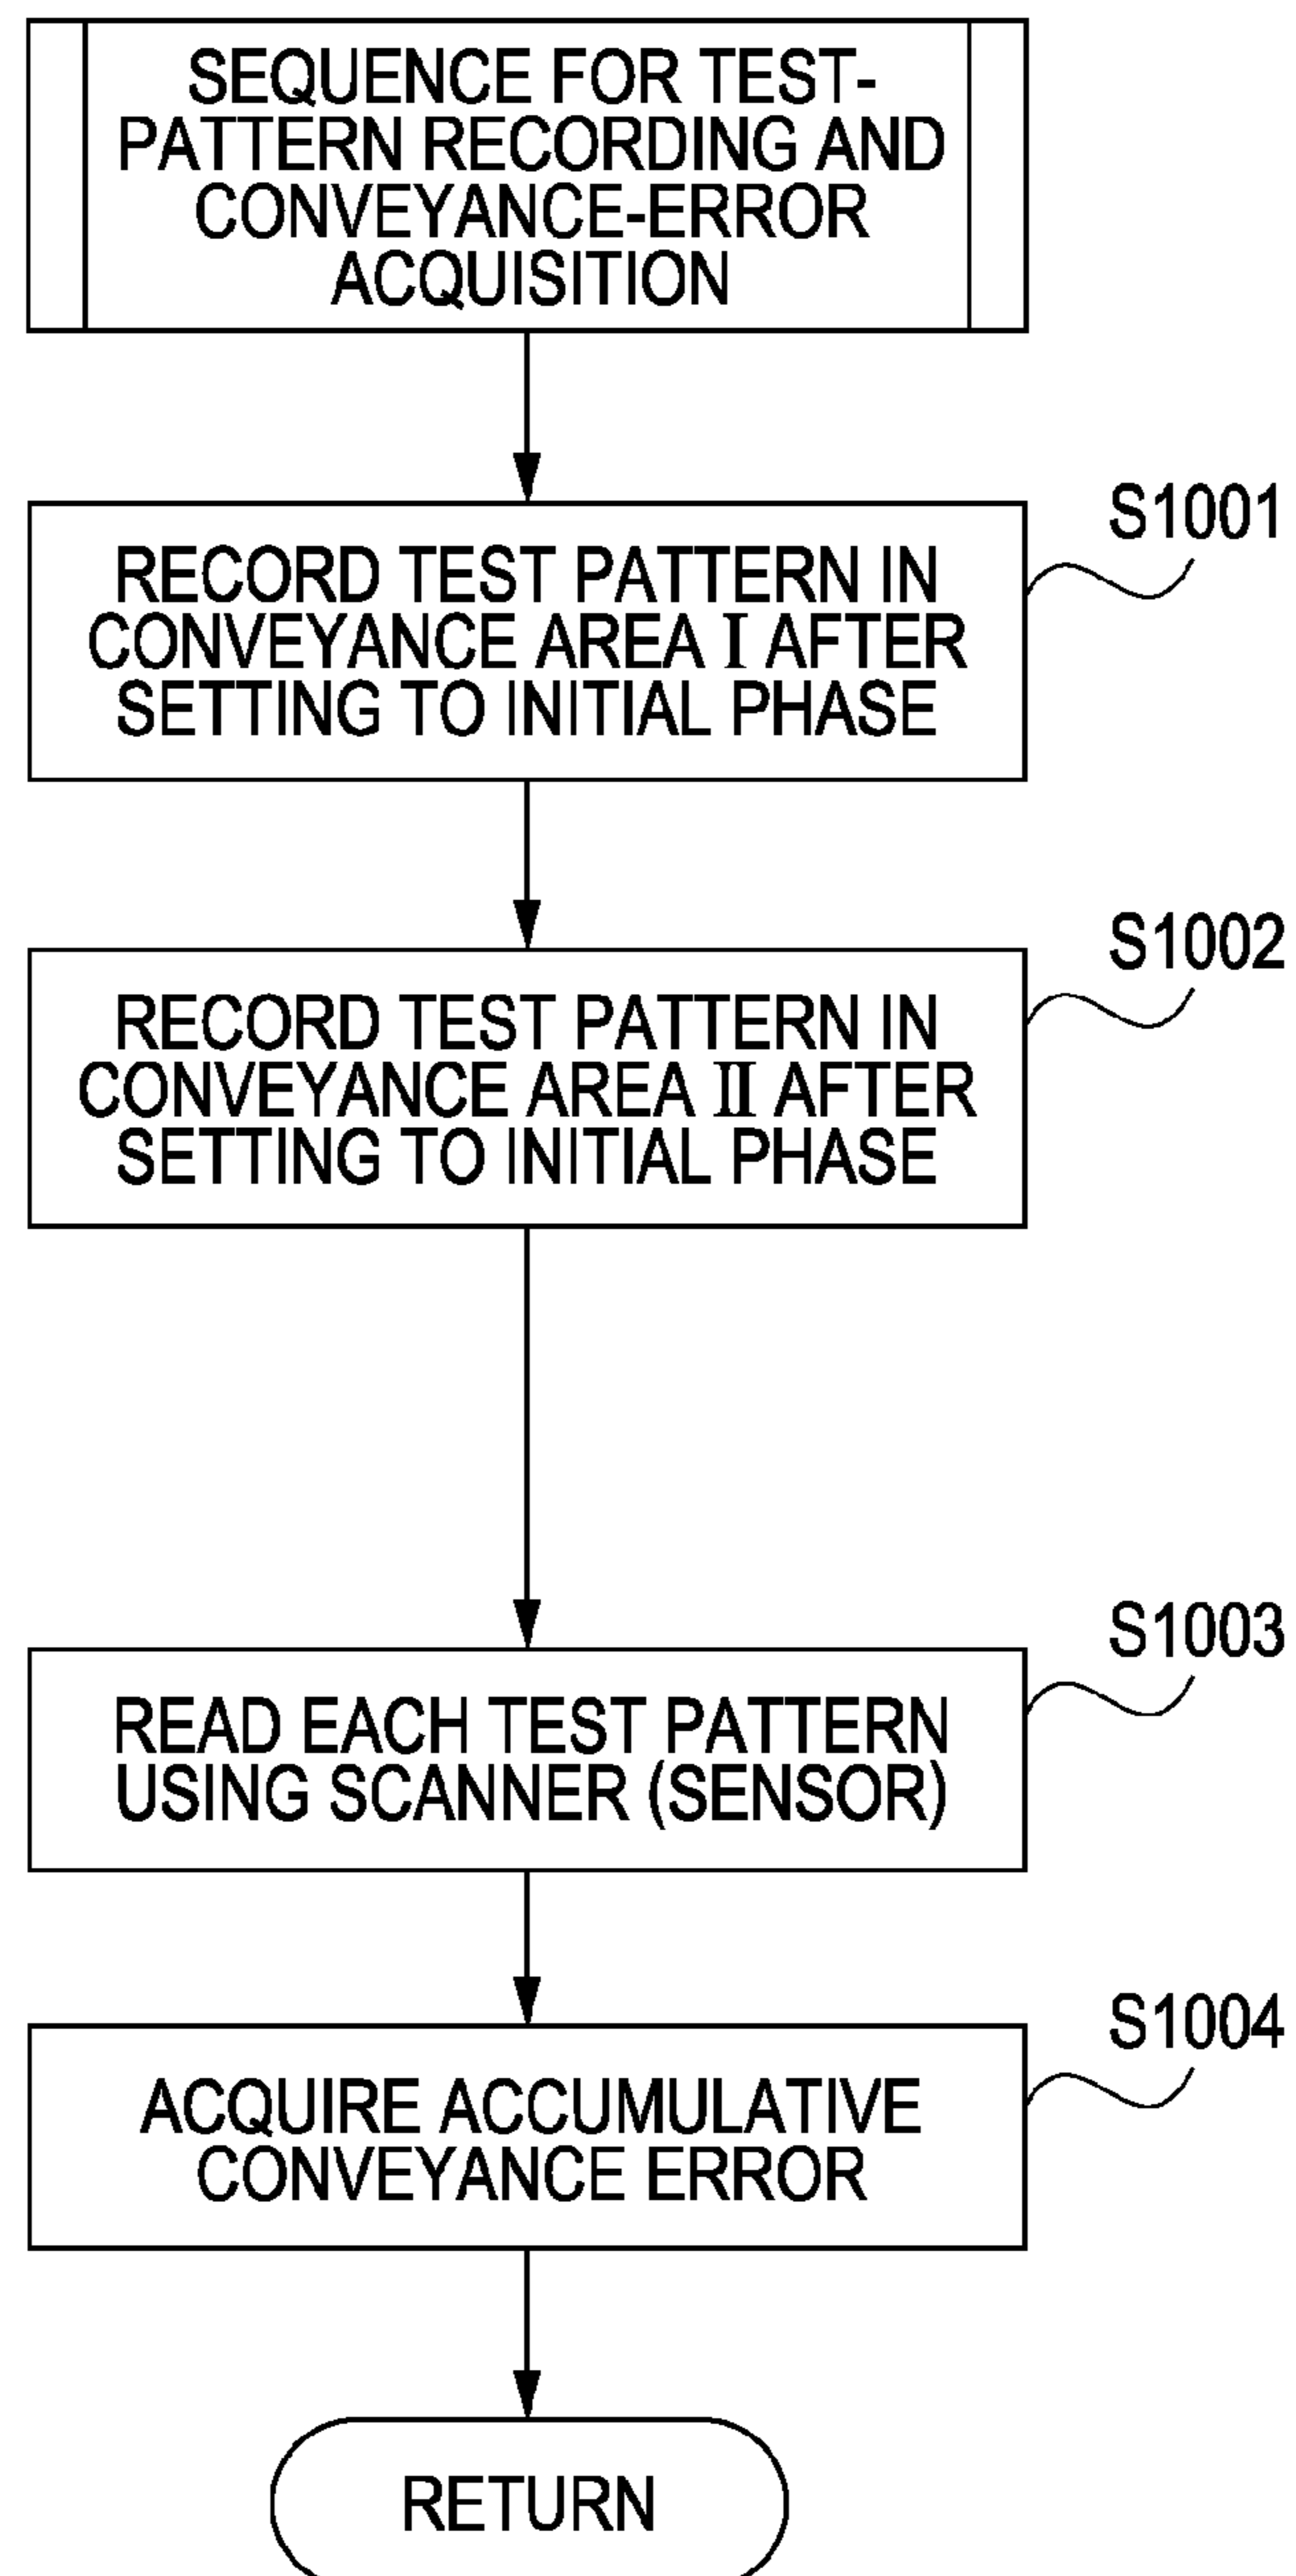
SEQUENCE FOR TEST-PATTERN RECORDING AND CONVEYANCE-ERROR ACQUISITION

S1001

RECORD TEST PATTERN IN CONVEYANCE AREA I AFTER SETTING TO INITIAL PHASE

S1002

RECORD TEST PATTERN IN CONVEYANCE AREA II AFTER SETTING TO INITIAL PHASE

S1003

READ EACH TEST PATTERN USING SCANNER (SENSOR)

S1004

ACQUIRE ACCUMULATIVE CONVEYANCE ERROR

RETURN